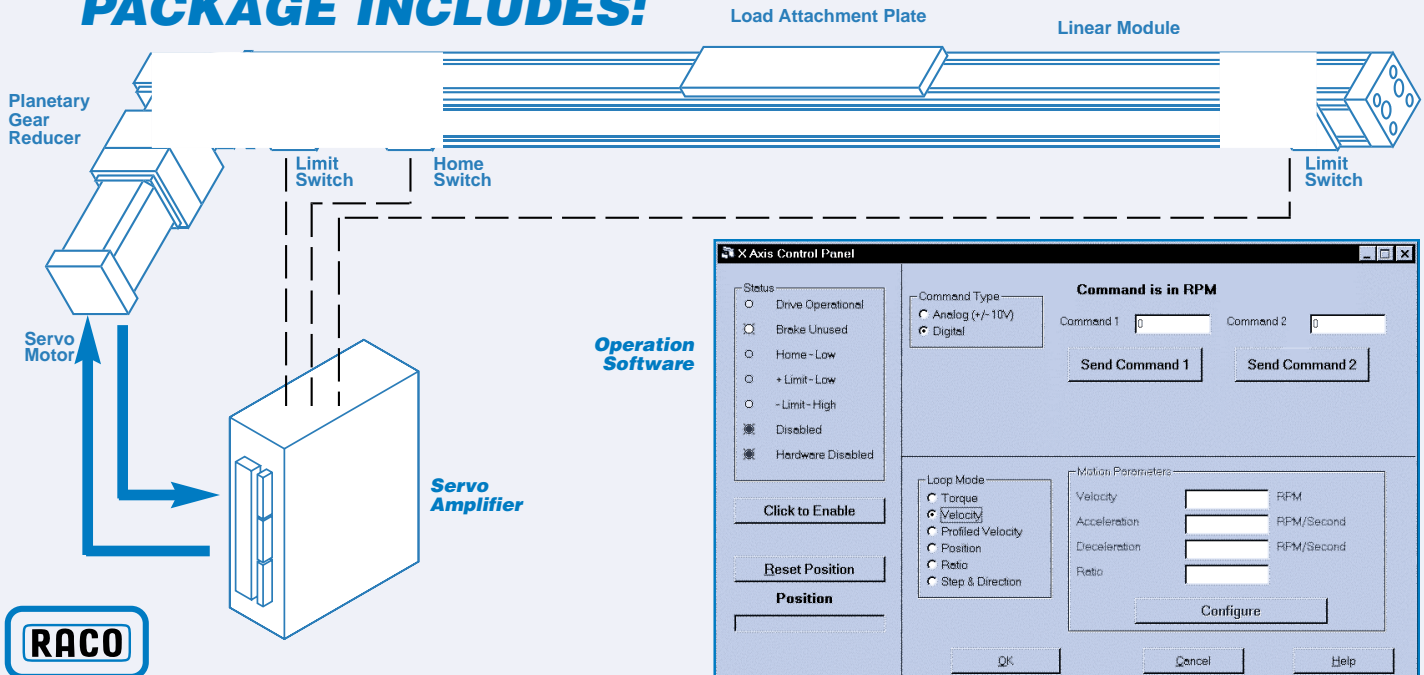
PACKAGE INCLUDES!

Load Attachment Plate

Linear Module

Planetary Gear Reducer

Limit Switch

Home Switch

Limit Switch

Servo Motor

Operation Software

Servo Amplifier

RACO

X Axis Control Panel

Status
Drive Operational
Brake Unused
Home - Low
+ Limit - Low
- Limit - High
Disabled
Hardware Disabled

Command Type
Analog (+/- 10V)
Digital

Command is in RPM

Command 1 0
Command 2 0

Send Command 1
Send Command 2

Click to Enable

Reset Position

Position

Loop Mode
Torque
Velocity
Profiled Velocity
Position
Ratio
Step & Direction

Motion Parameters
Velocity RPM
Acceleration RPM/Second
Deceleration RPM/Second
Ratio

Configure

OK
Cancel
Help